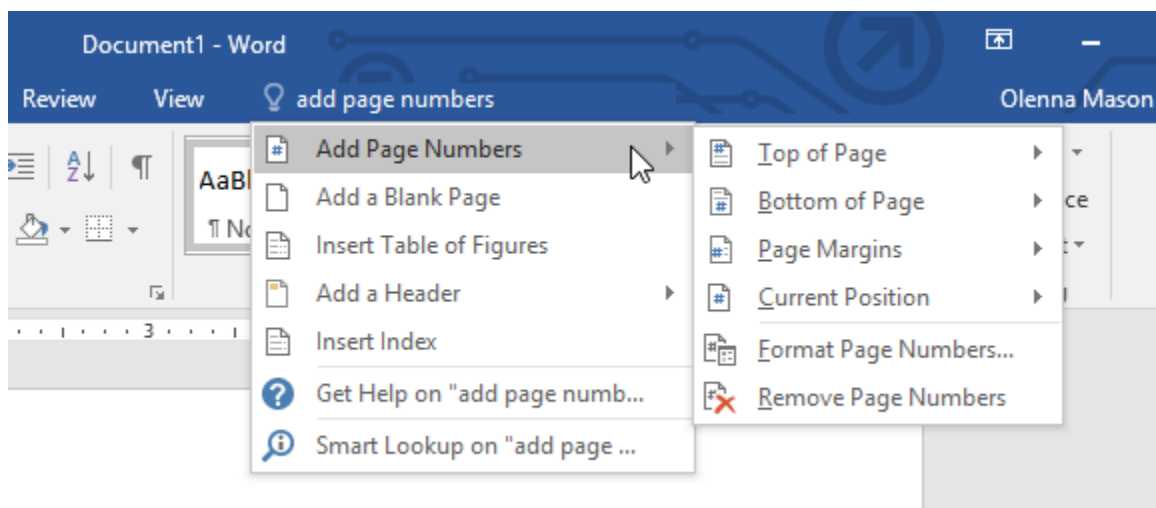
Document1 - Word

Review View add page numbers Olenna Mason

AaBl
¶ No

Add Page Numbers
Add a Blank Page
Insert Table of Figures
Add a Header
Insert Index
Get Help on "add page numb...
Smart Lookup on "add page ...

Top of Page
Bottom of Page
Page Margins
Current Position
Format Page Numbers...
Remove Page Numbers

ce